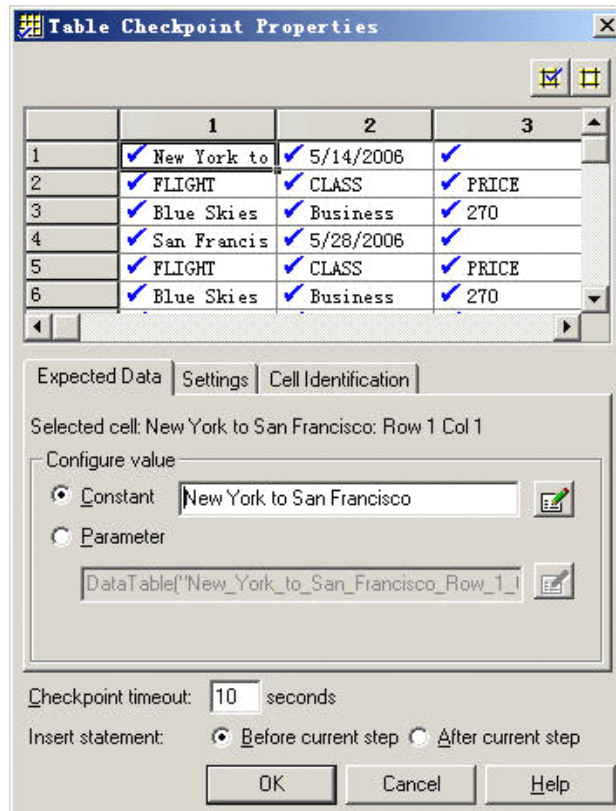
Table Checkpoint Properties

|  | 1 | 2 | 3 |
|---|---|---|---|
| 1 | New York to | 5/14/2006 |  |
| 2 | FLIGHT | CLASS | PRICE |
| 3 | Blue Skies | Business | 270 |
| 4 | San Francis | 5/28/2006 |  |
| 5 | FLIGHT | CLASS | PRICE |
| 6 | Blue Skies | Business | 270 |

Expected Data | Settings | Cell Identification

Selected cell: New York to San Francisco: Row 1 Col 1

Configure value

Constant New York to San Francisco

Parameter

DataTable("New_York_to_San_Francisco_Row_1_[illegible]

Checkpoint timeout: 10 seconds

Insert statement: Before current step After current step

OK Cancel Help